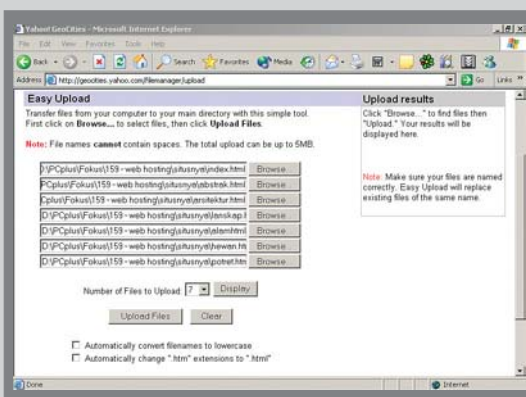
Yahoo! GeoCities - Microsoft Internet Explorer

File Edit View Favorites Tools Help

Back Search Favorites Media

Address http://geocities.yahoo.com/filemanager/upload Go Links

Easy Upload

Transfer files from your computer to your main directory with this simple tool. First click on Browse... to select files, then click Upload Files.

Note: File names cannot contain spaces. The total upload can be up to 5MB.

:\PCplus\Fokus\159 - web hosting\situsnya\index.html Browse

PCplus\Fokus\159 - web hosting\situsnya\abstrak.html Browse

Cplus\Fokus\159 - web hosting\situsnya\arsitektur.html Browse

D:\PCplus\Fokus\159 - web hosting\situsnya\lanskap.h Browse

D:\PCplus\Fokus\159 - web hosting\situsnya\alamhtml Browse

D:\PCplus\Fokus\159 - web hosting\situsnya\hewan.htr Browse

D:\PCplus\Fokus\159 - web hosting\situsnya\potret.htm Browse

Number of Files to Upload 7 Display

Upload Files Clear

Automatically convert filenames to lowercase

Automatically change ".htm" extensions to ".html"

Upload results

Click "Browse..." to find files then "Upload." Your results will be displayed here.

Note: Make sure your files are named correctly. Easy Upload will replace existing files of the same name.

Done Internet